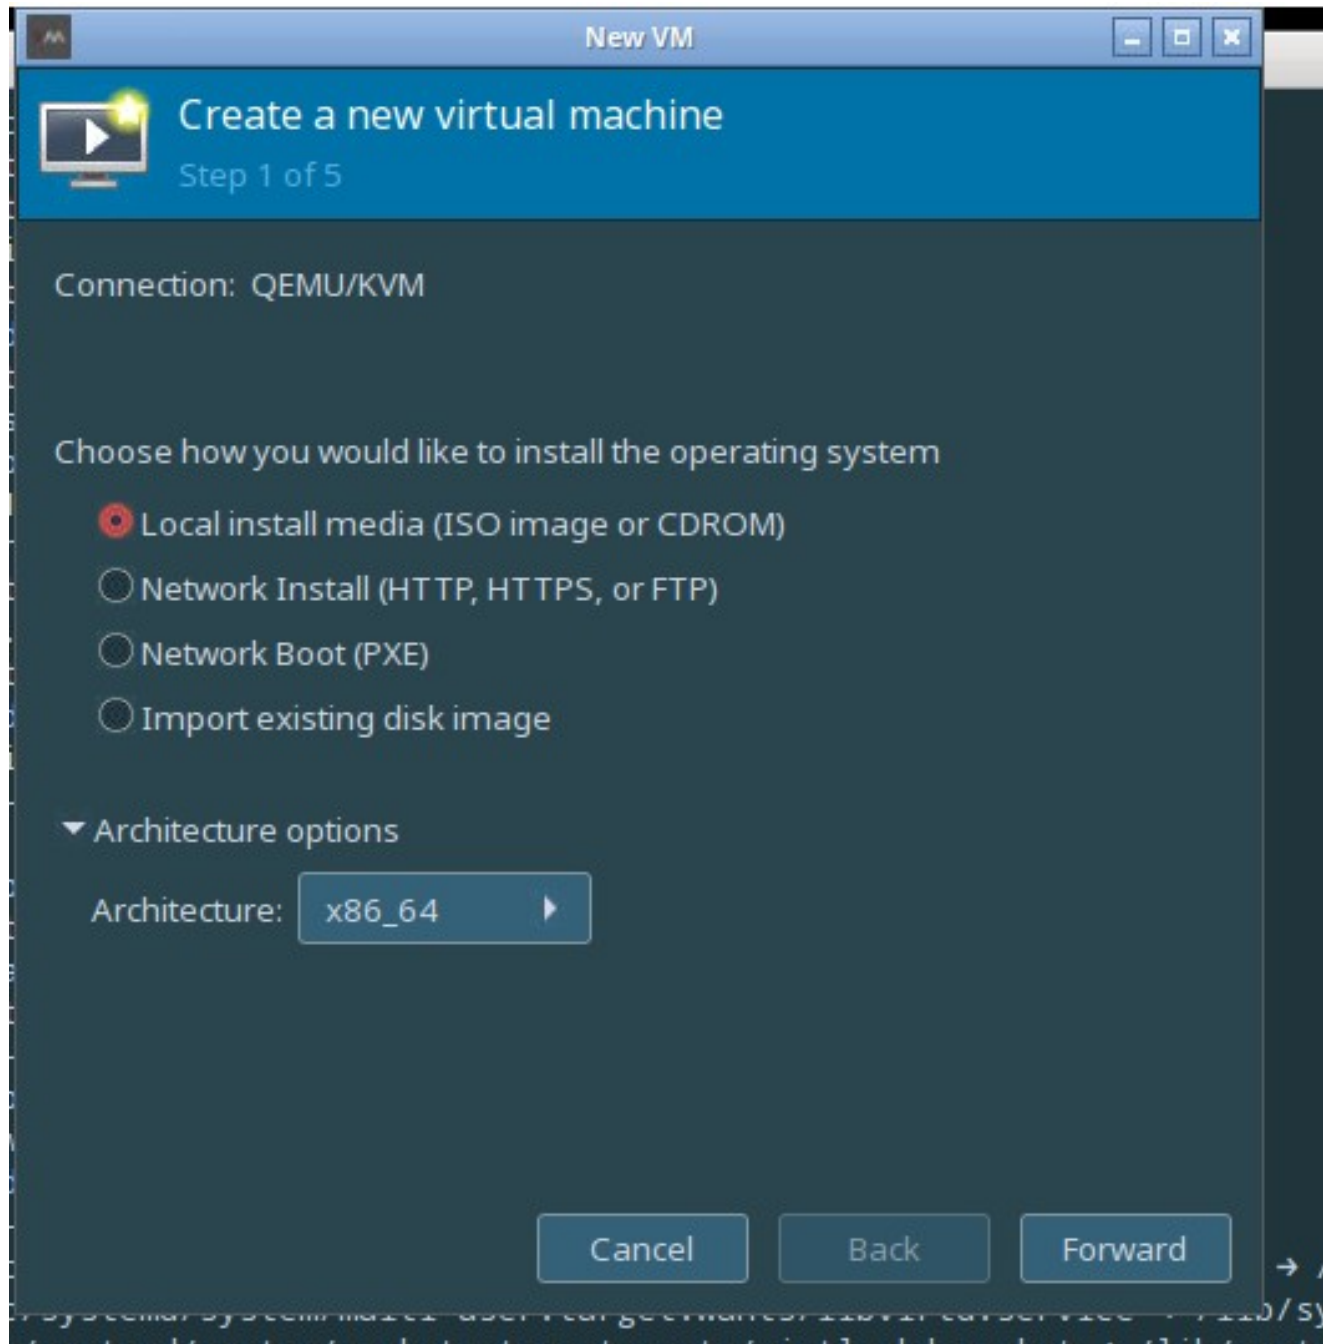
New VM

Create a new virtual machine
Step 1 of 5

Connection: QEMU/KVM

Choose how you would like to install the operating system

Local install media (ISO image or CDROM)
Network Install (HTTP, HTTPS, or FTP)
Network Boot (PXE)
Import existing disk image

Architecture options
Architecture: x86_64

Cancel Back Forward

→ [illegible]
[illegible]/lib/sy